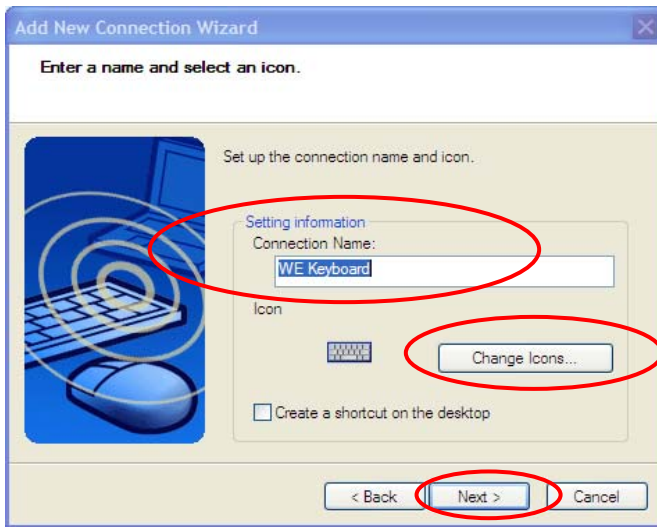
Add New Connection Wizard

Enter a name and select an icon.

Set up the connection name and icon.

Setting information

Connection Name:

WE Keyboard

Icon

Change Icons...

Create a shortcut on the desktop

< Back

Next >

Cancel